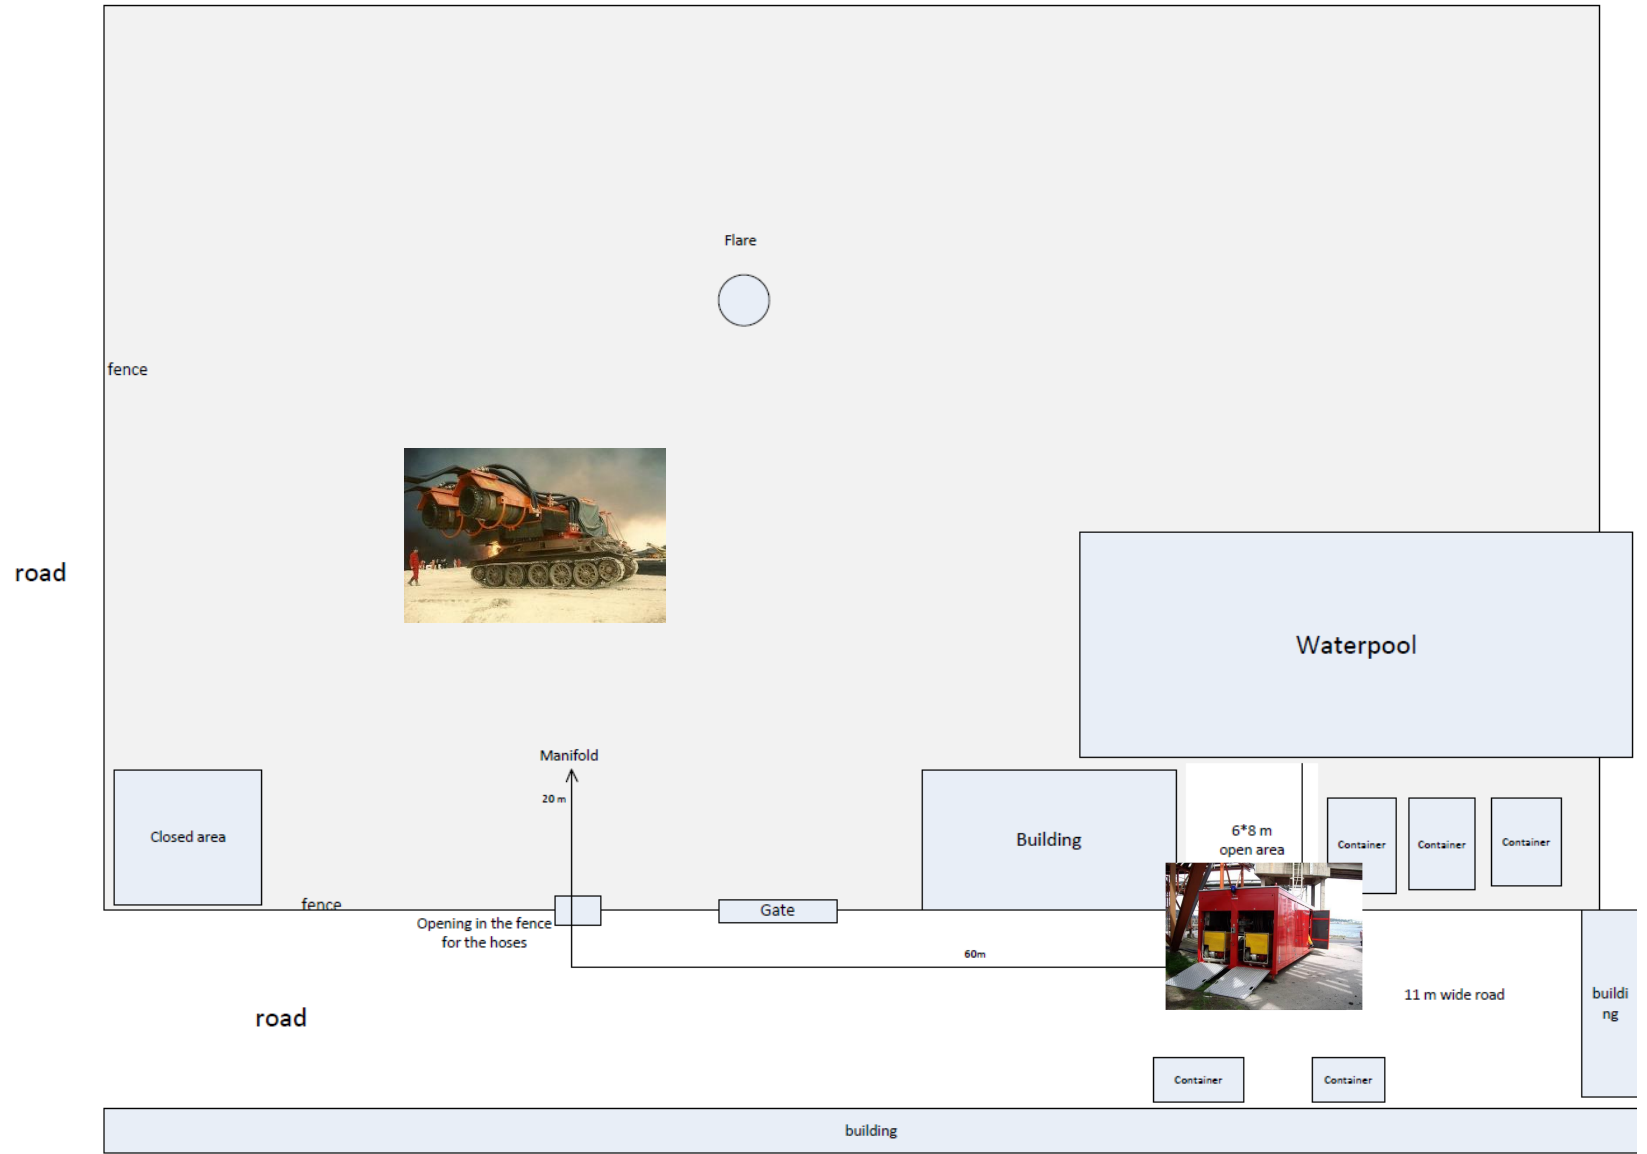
Flare

fence

road

Waterpool

Manifold

20 m

Closed area

Building

6*8 m
open area

Container

Container

Container

fence

Opening in the fence
for the hoses

Gate

60m

11 m wide road

buildi
ng

road

Container

Container

building